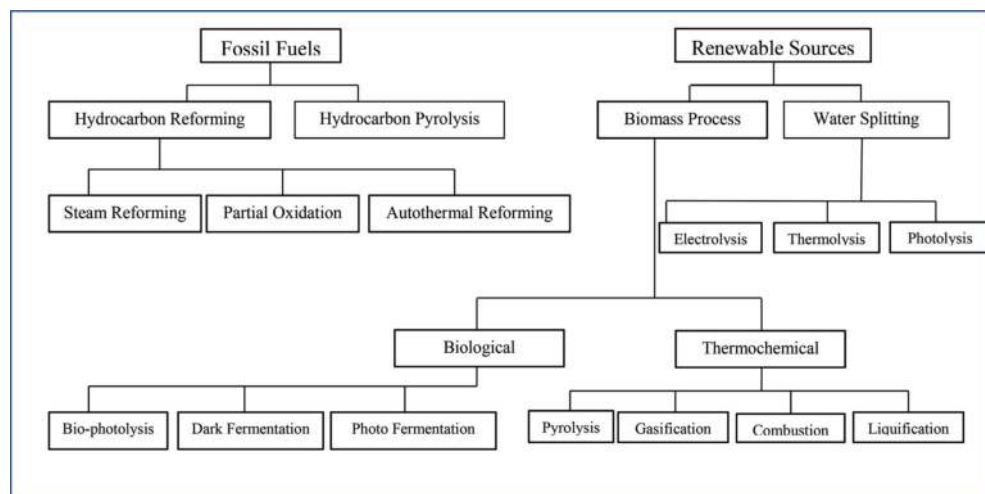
Fossil Fuels

Hydrocarbon Reforming

Hydrocarbon Pyrolysis

Steam Reforming

Partial Oxidation

Autothermal Reforming

Renewable Sources

Biomass Process

Water Splitting

Electrolysis

Thermolysis

Photolysis

Biological

Thermochemical

Bio-photolysis

Dark Fermentation

Photo Fermentation

Pyrolysis

Gasification

Combustion

Liquification